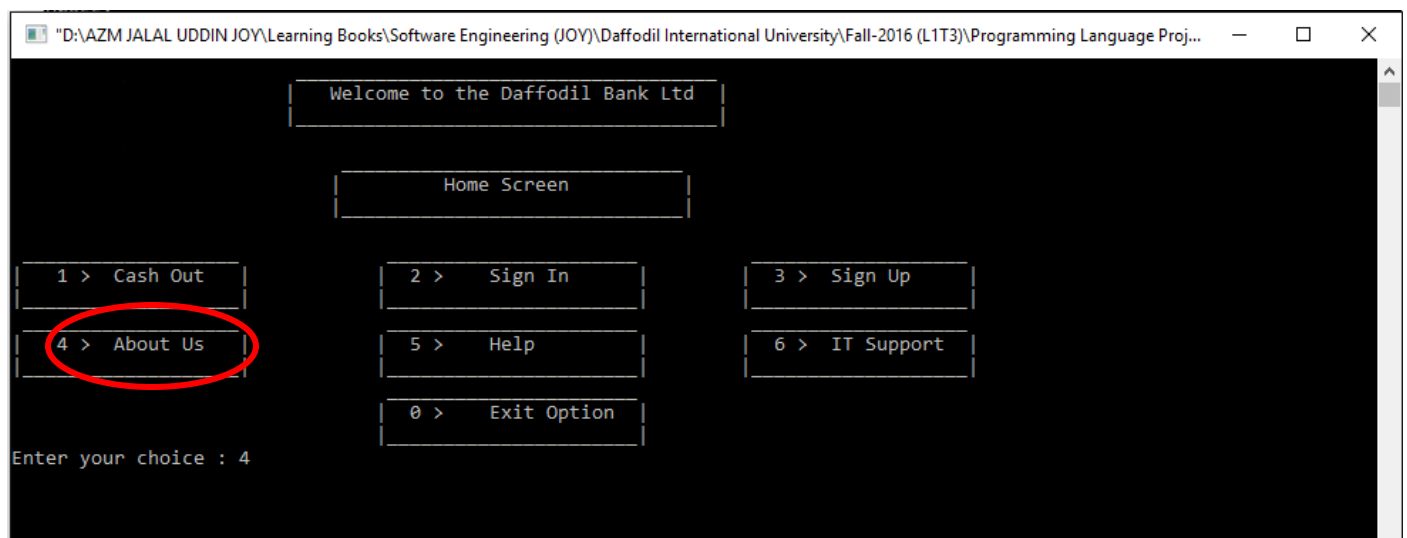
"D:\AZM JALAL UDDIN JOY\Learning Books\Software Engineering (JOY)\Daffodil International University\Fall-2016 (L1T3)\Programming Language Proj...

Welcome to the Daffodil Bank Ltd

Home Screen

1 > Cash Out

2 > Sign In

3 > Sign Up

4 > About Us

5 > Help

6 > IT Support

0 > Exit Option

Enter your choice : 4